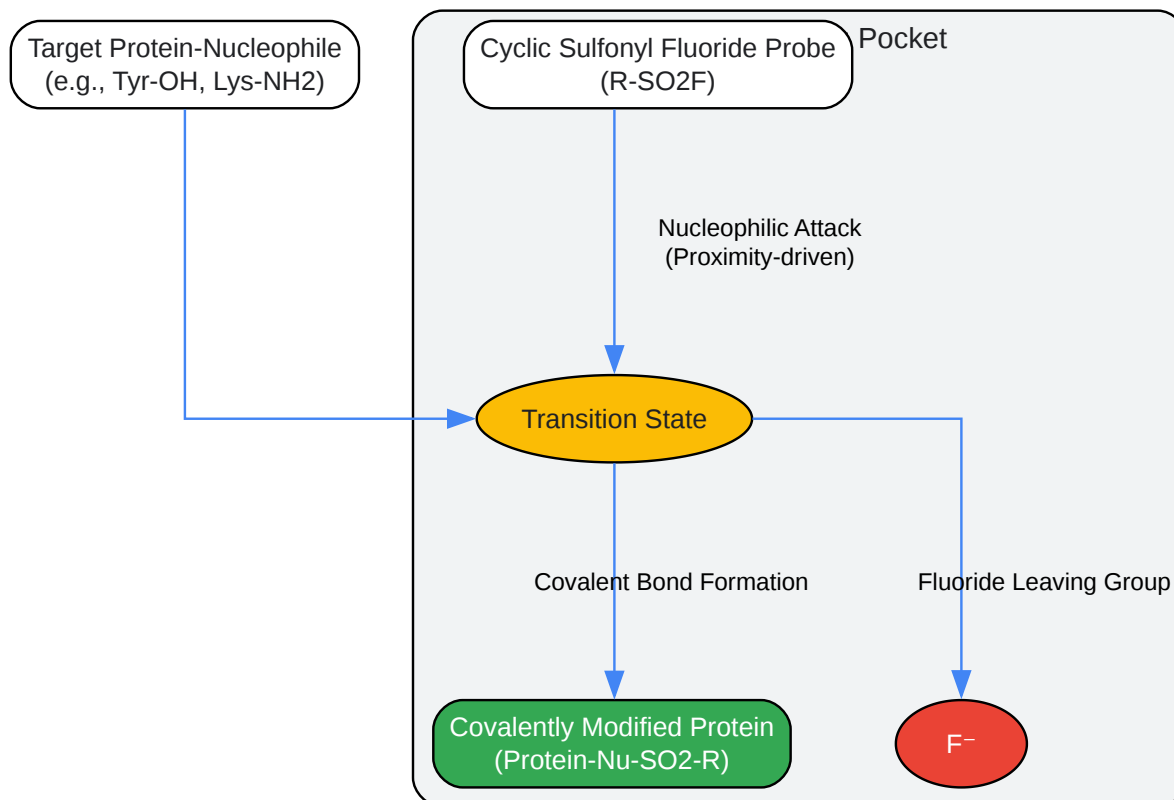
Target Protein-Nucleophile
(e.g., Tyr-OH, Lys-NH2)

Pocket

Cyclic Sulfonyl Fluoride Probe
(R-SO2F)

Nucleophilic Attack
(Proximity-driven)

Transition State

Covalent Bond Formation

Fluoride Leaving Group

Covalently Modified Protein
(Protein-Nu-SO2-R)

F⁻